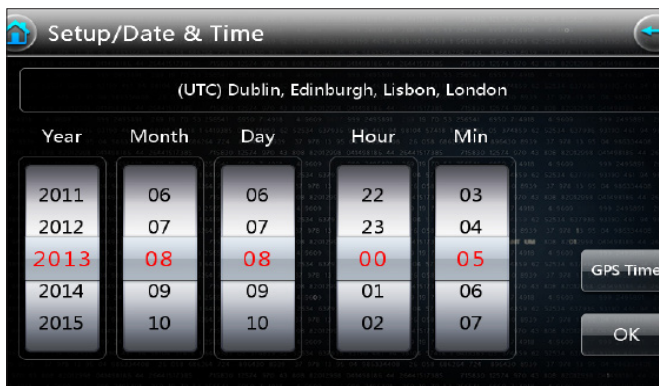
Setup/Date & Time

(UTC) Dublin, Edinburgh, Lisbon, London

| Year | Month | Day | Hour | Min |
|---|---|---|---|---|
| 2011 | 06 | 06 | 22 | 03 |
| 2012 | 07 | 07 | 23 | 04 |
| 2013 | 08 | 08 | 00 | 05 |
| 2014 | 09 | 09 | 01 | 06 |
| 2015 | 10 | 10 | 02 | 07 |

GPS Time

OK